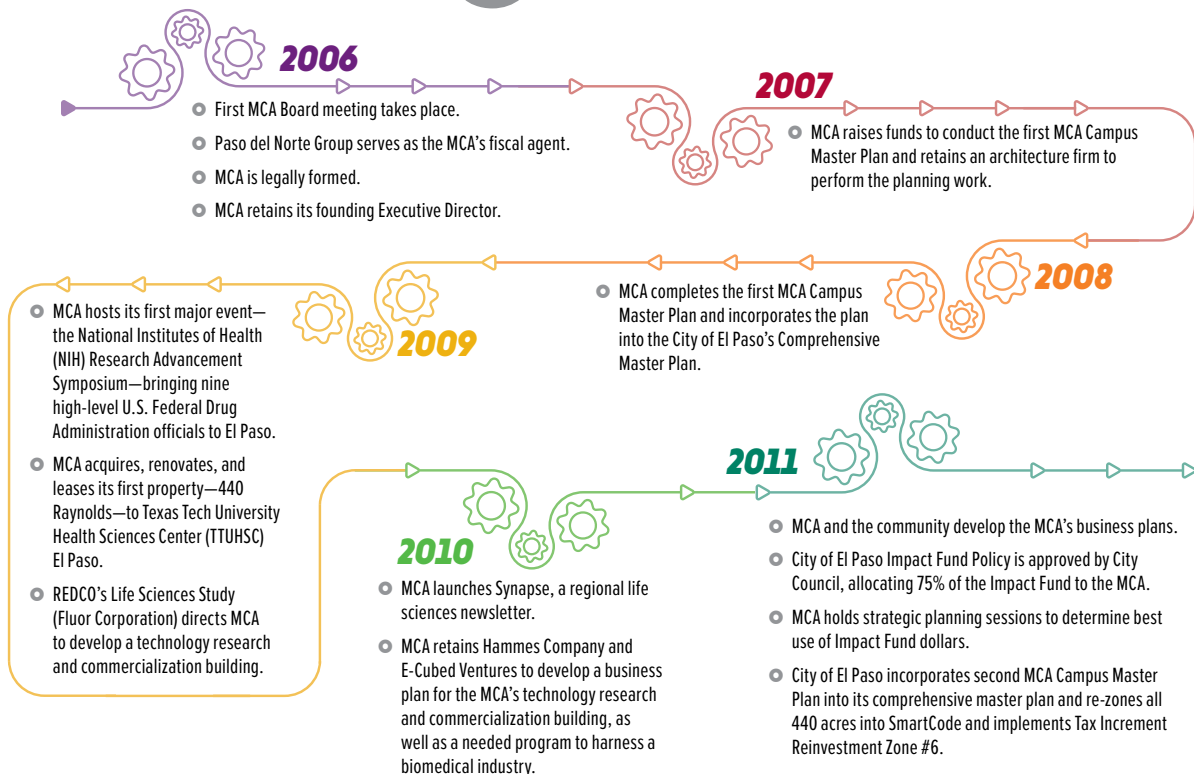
2006

First MCA Board meeting takes place.

Paso del Norte Group serves as the MCA's fiscal agent.

MCA is legally formed.

MCA retains its founding Executive Director.

2007

MCA raises funds to conduct the first MCA Campus Master Plan and retains an architecture firm to perform the planning work.

2008

MCA completes the first MCA Campus Master Plan and incorporates the plan into the City of El Paso's Comprehensive Master Plan.

2009

MCA hosts its first major event—the National Institutes of Health (NIH) Research Advancement Symposium—bringing nine high-level U.S. Federal Drug Administration officials to El Paso.

MCA acquires, renovates, and leases its first property—440 Raynolds—to Texas Tech University Health Sciences Center (TTUHSC) El Paso.

REDCO's Life Sciences Study (Fluor Corporation) directs MCA to develop a technology research and commercialization building.

2010

MCA launches Synapse, a regional life sciences newsletter.

MCA retains Hammes Company and E-Cubed Ventures to develop a business plan for the MCA's technology research and commercialization building, as well as a needed program to harness a biomedical industry.

2011

MCA and the community develop the MCA's business plans.

City of El Paso Impact Fund Policy is approved by City Council, allocating 75% of the Impact Fund to the MCA.

MCA holds strategic planning sessions to determine best use of Impact Fund dollars.

City of El Paso incorporates second MCA Campus Master Plan into its comprehensive master plan and re-zones all 440 acres into SmartCode and implements Tax Increment Reinvestment Zone #6.